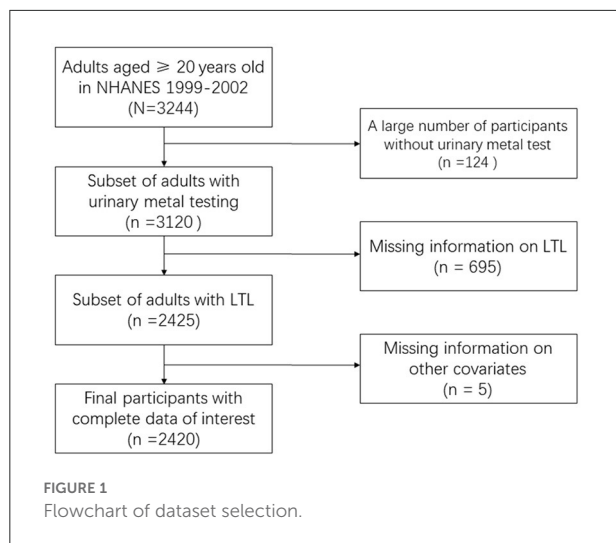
Adults aged ⩾ 20 years old in NHANES 1999-2002 (N=3244)

A large number of participants without urinary metal test (n =124 )

Subset of adults with urinary metal testing (n =3120 )

Missing information on LTL (n = 695)

Subset of adults with LTL (n =2425)

Missing information on other covariates (n = 5)

Final participants with complete data of interest (n =2420)

FIGURE 1
Flowchart of dataset selection.